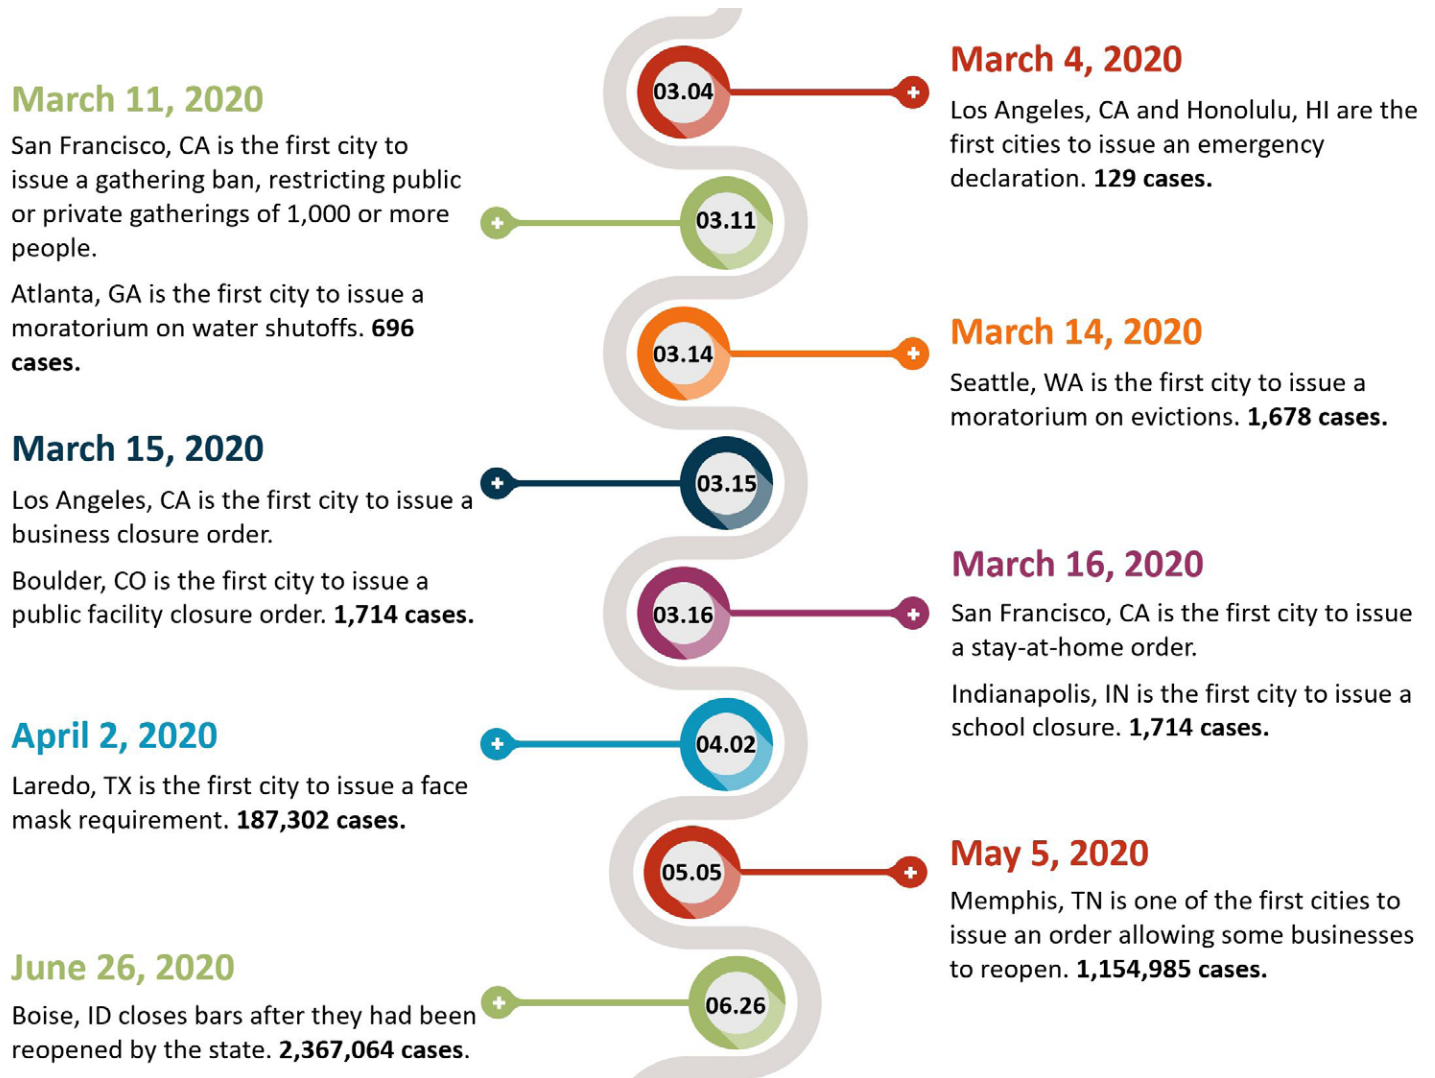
03.04

March 4, 2020

Los Angeles, CA and Honolulu, HI are the first cities to issue an emergency declaration. **129 cases.**

03.11

March 11, 2020

San Francisco, CA is the first city to issue a gathering ban, restricting public or private gatherings of 1,000 or more people.

Atlanta, GA is the first city to issue a moratorium on water shutoffs. **696 cases.**

03.14

March 14, 2020

Seattle, WA is the first city to issue a moratorium on evictions. **1,678 cases.**

03.15

March 15, 2020

Los Angeles, CA is the first city to issue a business closure order.

Boulder, CO is the first city to issue a public facility closure order. **1,714 cases.**

03.16

March 16, 2020

San Francisco, CA is the first city to issue a stay-at-home order.

Indianapolis, IN is the first city to issue a school closure. **1,714 cases.**

04.02

April 2, 2020

Laredo, TX is the first city to issue a face mask requirement. **187,302 cases.**

05.05

May 5, 2020

Memphis, TN is one of the first cities to issue an order allowing some businesses to reopen. **1,154,985 cases.**

06.26

June 26, 2020

Boise, ID closes bars after they had been reopened by the state. **2,367,064 cases.**